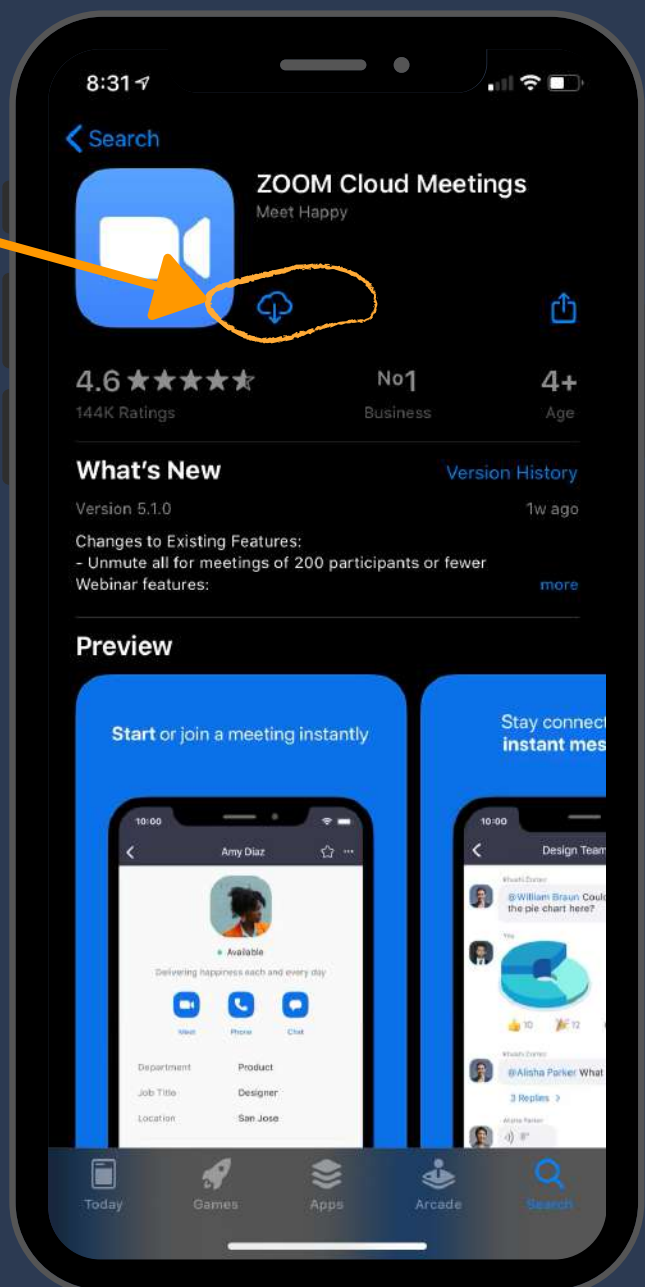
8:31

< Search

ZOOM Cloud Meetings
Meet Happy

4.6 ★★★★★
144K Ratings

No1
Business

4+
Age

What's New
Version History

Version 5.1.0
1w ago

Changes to Existing Features:
- Unmute all for meetings of 200 participants or fewer
Webinar features:
more

Preview

Start or join a meeting instantly

10:00
Amy Diaz
Available
Delivering happiness each and every day
Meet
Phone
Chat
Department
Product
Job Title
Designer
Location
San Jose

Stay connect
instant mes

10:00
Design Team
@William Braun Coul
the pie chart here?
10
12
@Alisha Parker What
3 Replies

Today
Games
Apps
Arcade
Search